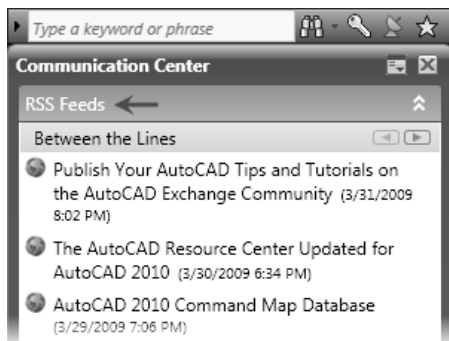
Type a keyword or phrase

Communication Center

RSS Feeds

Between the Lines

Publish Your AutoCAD Tips and Tutorials on the AutoCAD Exchange Community (3/31/2009 8:02 PM)

The AutoCAD Resource Center Updated for AutoCAD 2010 (3/30/2009 6:34 PM)

AutoCAD 2010 Command Map Database (3/29/2009 7:06 PM)